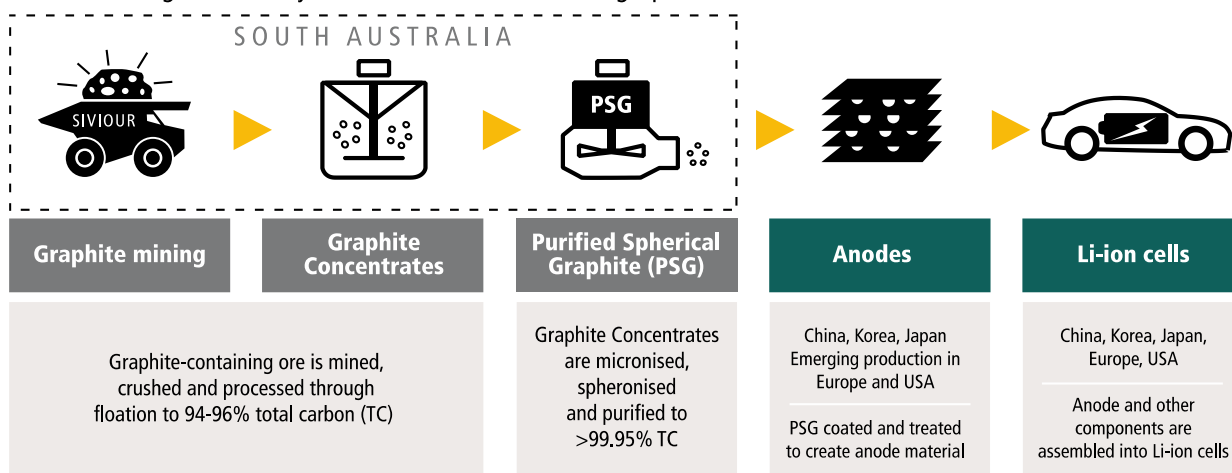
SOUTH AUSTRALIA

SIVIOUR

PSG

Graphite mining

Graphite Concentrates

Purified Spherical Graphite (PSG)

Anodes

Li-ion cells

Graphite-containing ore is mined, crushed and processed through floation to 94-96% total carbon (TC)

Graphite Concentrates are micronised, spheronised and purified to >99.95% TC

China, Korea, Japan Emerging production in Europe and USA

PSG coated and treated to create anode material

China, Korea, Japan, Europe, USA

Anode and other components are assembled into Li-ion cells